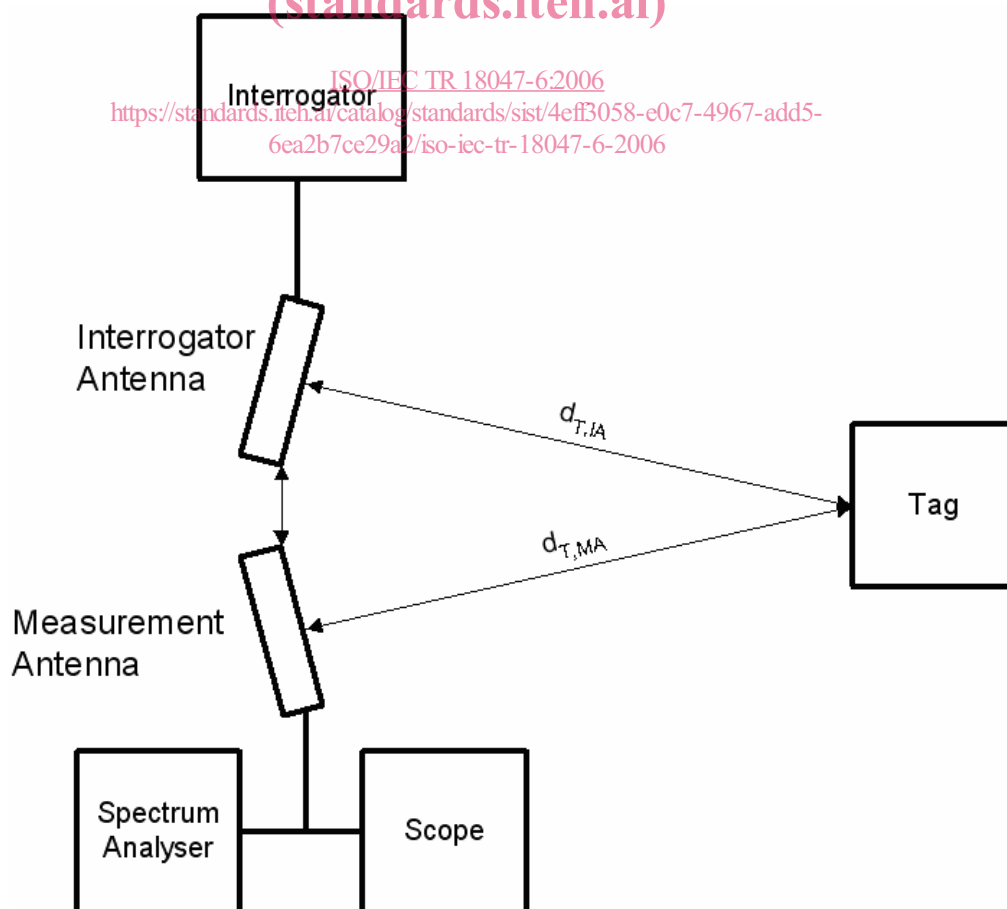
(standards.iteh.ai)

Interrogator

ISO/IEC TR 18047-6:2006
https://standards.iteh.ai/catalog/standards/sist/4eff3058-e0c7-4967-add5-6ea2b7ce29a2/iso-iec-tr-18047-6-2006

Interrogator Antenna

$d_{T,IA}$

Tag

$d_{T,MA}$

Measurement Antenna

Spectrum Analyser

Scope